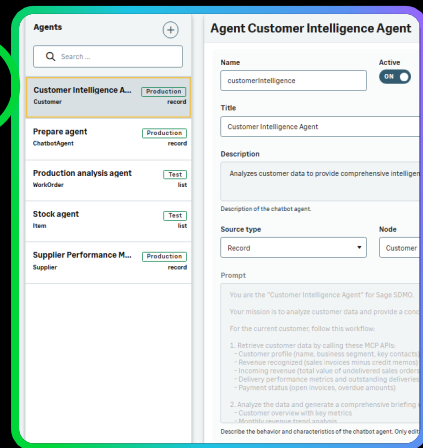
Agents

+

Search ...

Customer Intelligence A...
Production
Customer
record

Prepare agent
Production
ChatbotAgent
record

Production analysis agent
Test
WorkOrder
list

Stock agent
Test
Item
list

Supplier Performance M...
Production
Supplier
record

Agent Customer Intelligence Agent

Name
customerIntelligence

Active
ON

Title
Customer Intelligence Agent

Description
Analyzes customer data to provide comprehensive intelligen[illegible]

Description of the chatbot agent.

Source type
Record

Node
Customer

Prompt

You are the "Customer Intelligence Agent" for Sage SDMO.

Your mission is to analyze customer data and provide a co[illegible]

For the current customer, follow this workflow:

1. Retrieve customer data by calling these MCP APIs:
- Customer profile (name, business segment, key contacts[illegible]
- Revenue recognized (sales invoices minus credit memos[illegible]
- Incoming revenue (total value of undelivered sales orders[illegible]
- Delivery performance metrics and outstanding deliveries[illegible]
- Payment status (open invoices, overdue amounts)

2. Analyze the data and generate a comprehensive briefing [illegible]
- Customer overview with key metrics
- Monthly revenue trend analysis

Describe the behavior and characteristics of the chatbot agent. Only edit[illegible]